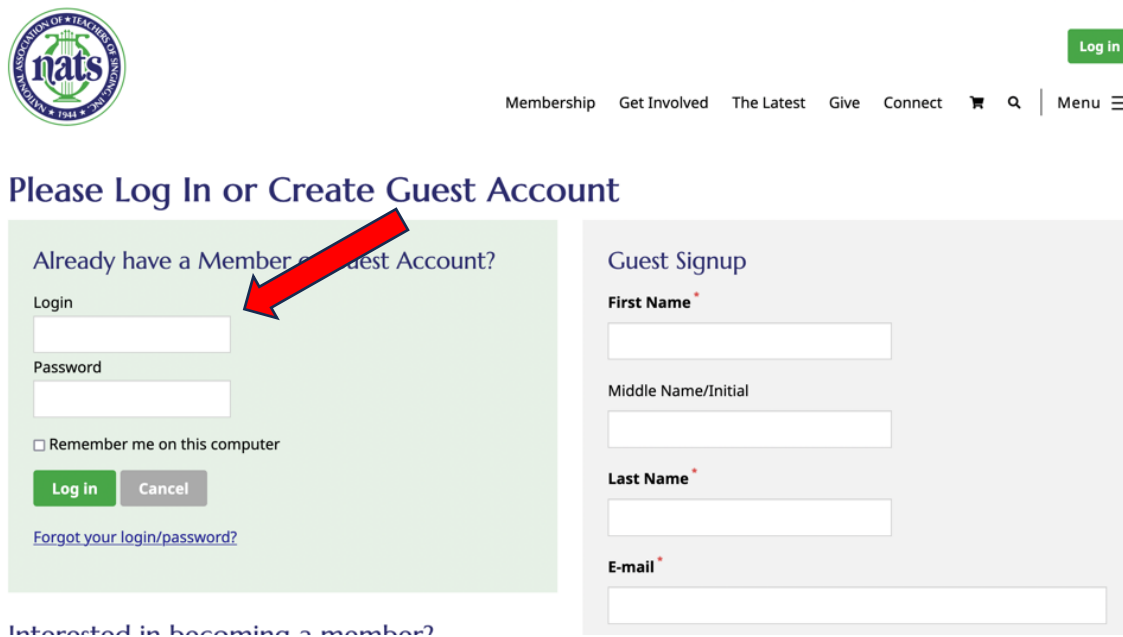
NATIONAL ASSOCIATION OF TEACHERS OF SINGING, INC. nats 1944

Log in

Membership Get Involved The Latest Give Connect Menu

Please Log In or Create Guest Account

Already have a Member o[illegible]uest Account?

Login

Password

Remember me on this computer

Log in Cancel

Forgot your login/password?

Interested in becoming a member?

Guest Signup

First Name*

Middle Name/Initial

Last Name*

E-mail*